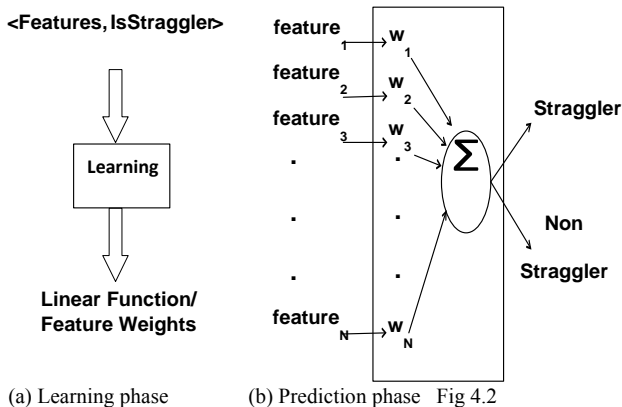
<Features, IsStraggler>

Learning

Linear Function/ Feature Weights

(a) Learning phase

feature$_1$ → w$_1$

feature$_2$ → w$_2$

feature$_3$ → w$_3$

.
.
.

feature$_N$ → w$_N$

$\Sigma$

Straggler

Non Straggler

(b) Prediction phase Fig 4.2